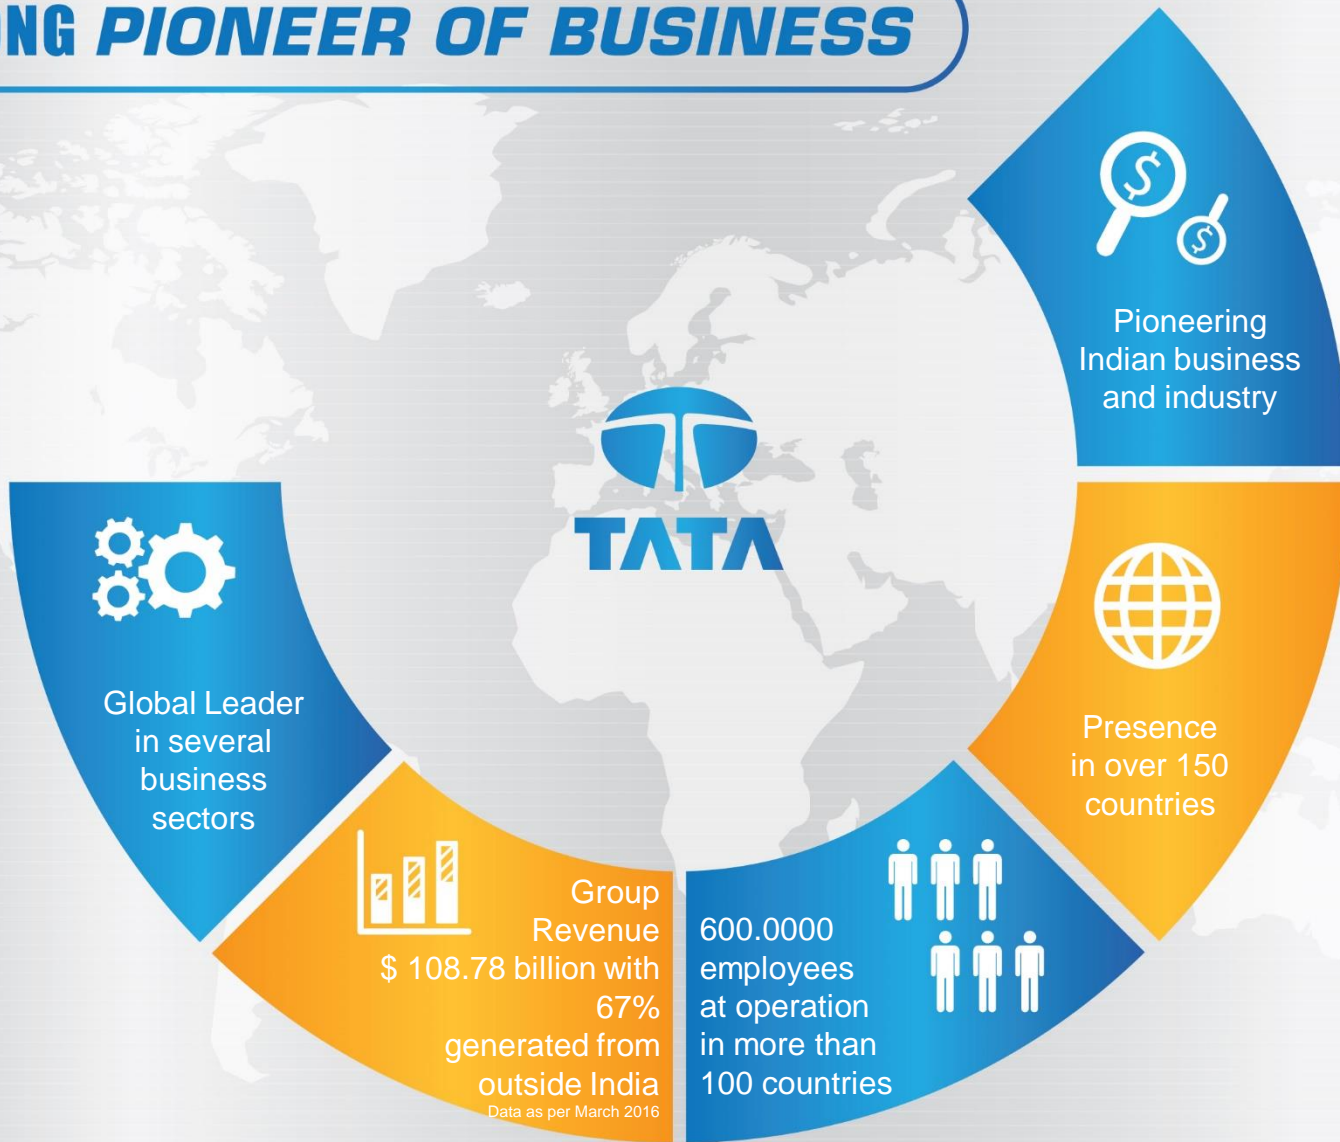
NG PIONEER OF BUSINESS

TATA

Pioneering Indian business and industry

Presence in over 150 countries

600.0000 employees at operation in more than 100 countries

Group Revenue $ 108.78 billion with 67% generated from outside India

Data as per March 2016

Global Leader in several business sectors